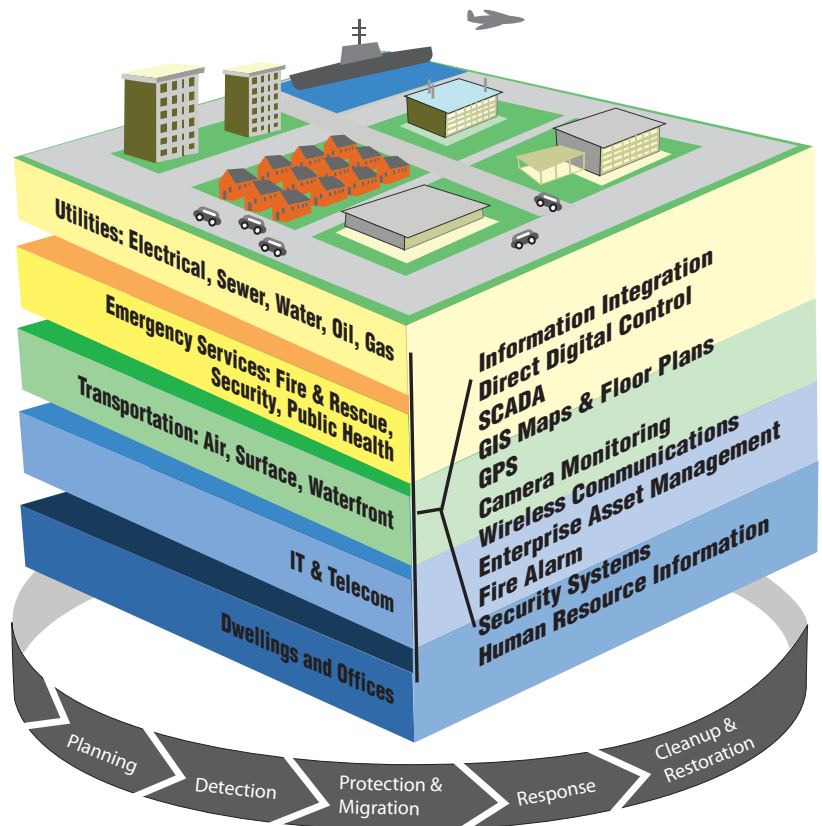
Utilities: Electrical, Sewer, Water, Oil, Gas

Emergency Services: Fire & Rescue, Security, Public Health

Transportation: Air, Surface, Waterfront

IT & Telecom

Dwellings and Offices

Information Integration
Direct Digital Control
SCADA
GIS Maps & Floor Plans
GPS
Camera Monitoring
Wireless Communications
Enterprise Asset Management
Fire Alarm
Security Systems
Human Resource Information

Planning

Detection

Protection & Migration

Response

Cleanup & Restoration